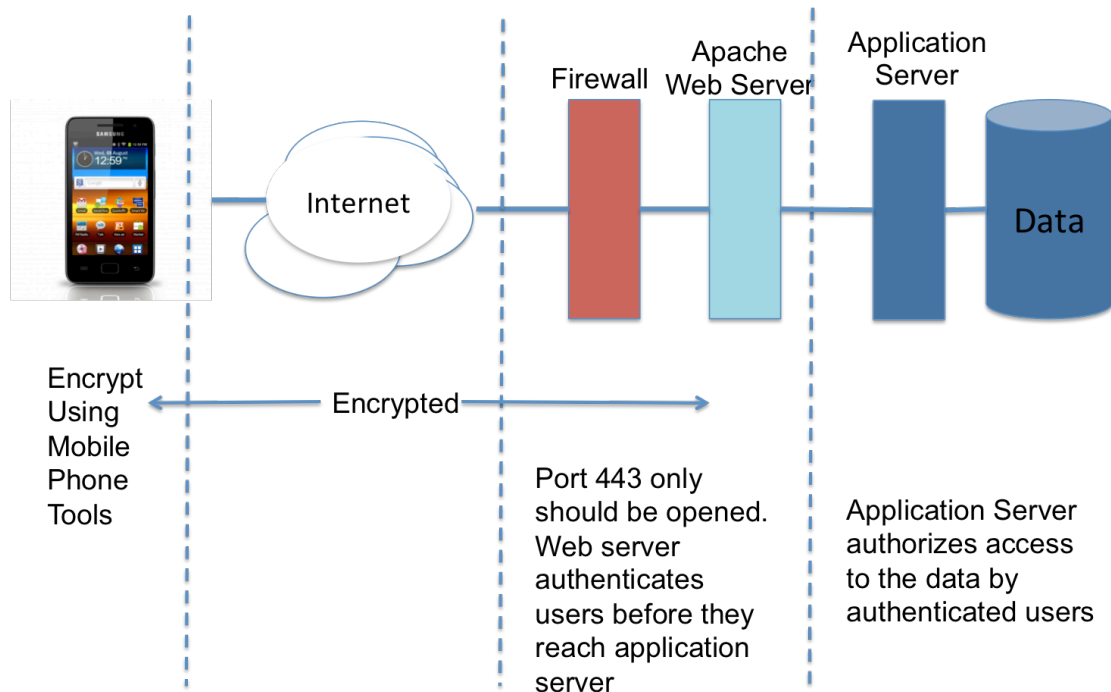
SAMSUNG

12:59

Internet

Firewall

Apache Web Server

Application Server

Data

Encrypt Using Mobile Phone Tools

Encrypted

Port 443 only should be opened. Web server authenticates users before they reach application server

Application Server authorizes access to the data by authenticated users